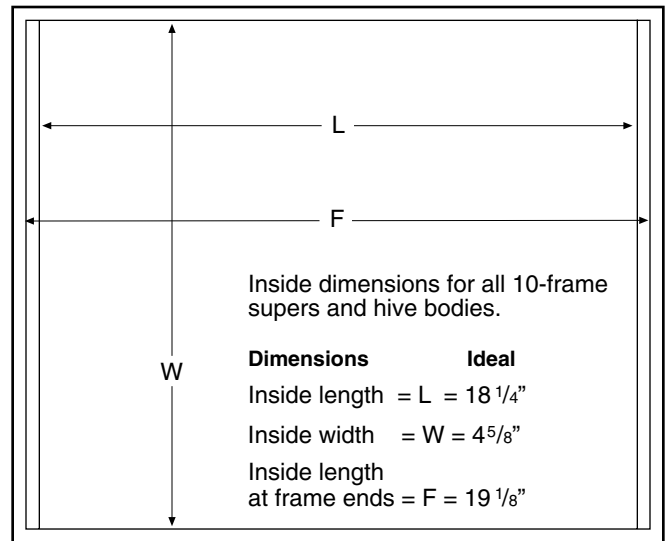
L

F

W

Inside dimensions for all 10-frame supers and hive bodies.

| Dimensions | Ideal |
|---|---|
| Inside length = L = | $18\frac{1}{4}$" |
| Inside width = W = | $4\frac{5}{8}$" |
| Inside length at frame ends = F = | $19\frac{1}{8}$" |